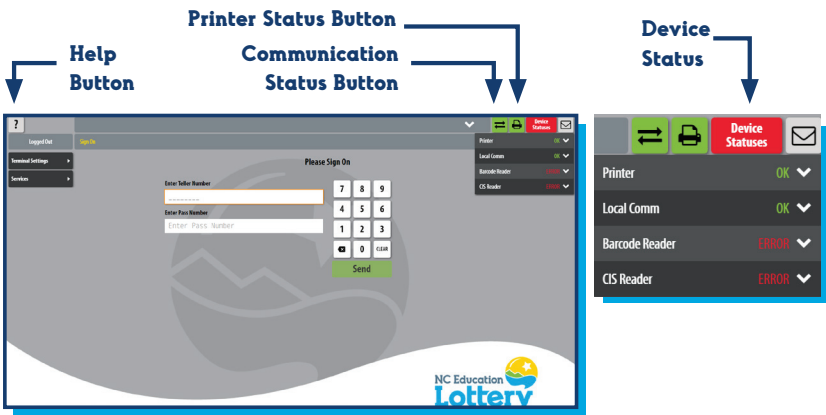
Printer Status Button

Help Button

Communication Status Button

Device Status

?

Device Statuses

Logged Out

Sign On

Terminal Settings ▸

Services ▸

Please Sign On

Enter Teller Number

---------

Enter Pass Number

Enter Pass Number

7 8 9
4 5 6
1 2 3
0 CLEAR

Send

Printer OK
Local Comm OK
Barcode Reader ERROR
CIS Reader ERROR

NC Education Lottery

Device Statuses

Printer OK
Local Comm OK
Barcode Reader ERROR
CIS Reader ERROR